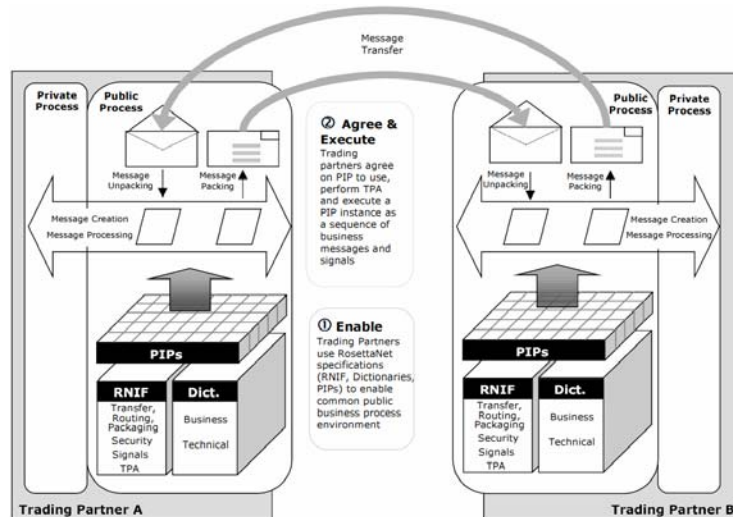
Message Transfer

Private Process

Public Process

Message Unpacking

Message Packing

Message Creation

Message Processing

PIPs

RNIF

Transfer, Routing, Packaging

Security

Signals

TPA

Dict.

Business

Technical

Trading Partner A

② Agree & Execute

Trading partners agree on PIP to use, perform TPA and execute a PIP instance as a sequence of business messages and signals

① Enable

Trading Partners use RosettaNet specifications (RNIF, Dictionaries, PIPs) to enable common public business process environment

Public Process

Private Process

Message Unpacking

Message Packing

Message Creation

Message Processing

PIPs

RNIF

Transfer, Routing, Packaging

Security

Signals

TPA

Dict.

Business

Technical

Trading Partner B